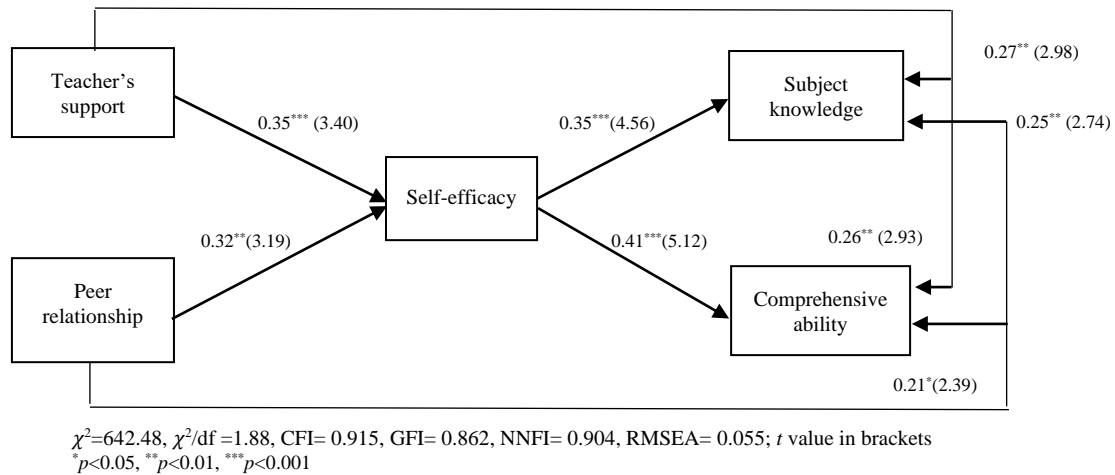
Teacher's support

Peer relationship

Self-efficacy

Subject knowledge

Comprehensive ability

$0.35^{***}$ (3.40)

$0.32^{**}$(3.19)

$0.35^{***}$(4.56)

$0.41^{***}$(5.12)

$0.27^{**}$ (2.98)

$0.25^{**}$ (2.74)

$0.26^{**}$ (2.93)

$0.21^{*}$(2.39)

$\chi^2$=642.48, $\chi^2$/df =1.88, CFI= 0.915, GFI= 0.862, NNFI= 0.904, RMSEA= 0.055; $t$ value in brackets
$^{*}p$<0.05, $^{**}p$<0.01, $^{***}p$<0.001